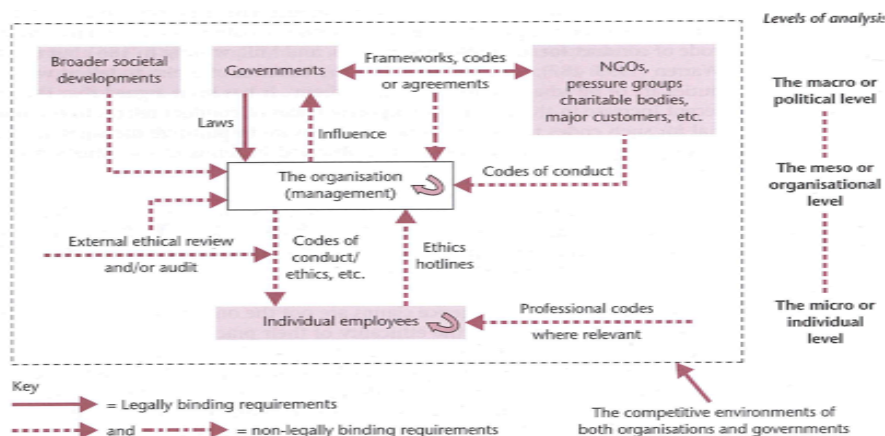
Levels of analysis

Broader societal developments

Governments

Frameworks, codes or agreements

NGOs, pressure groups charitable bodies, major customers, etc.

The macro or political level

Laws

Influence

The organisation (management)

Codes of conduct

The meso or organisational level

External ethical review and/or audit

Codes of conduct/ ethics, etc.

Ethics hotlines

Individual employees

Professional codes where relevant

The micro or individual level

Key

= Legally binding requirements

and = non-legally binding requirements

The competitive environments of both organisations and governments